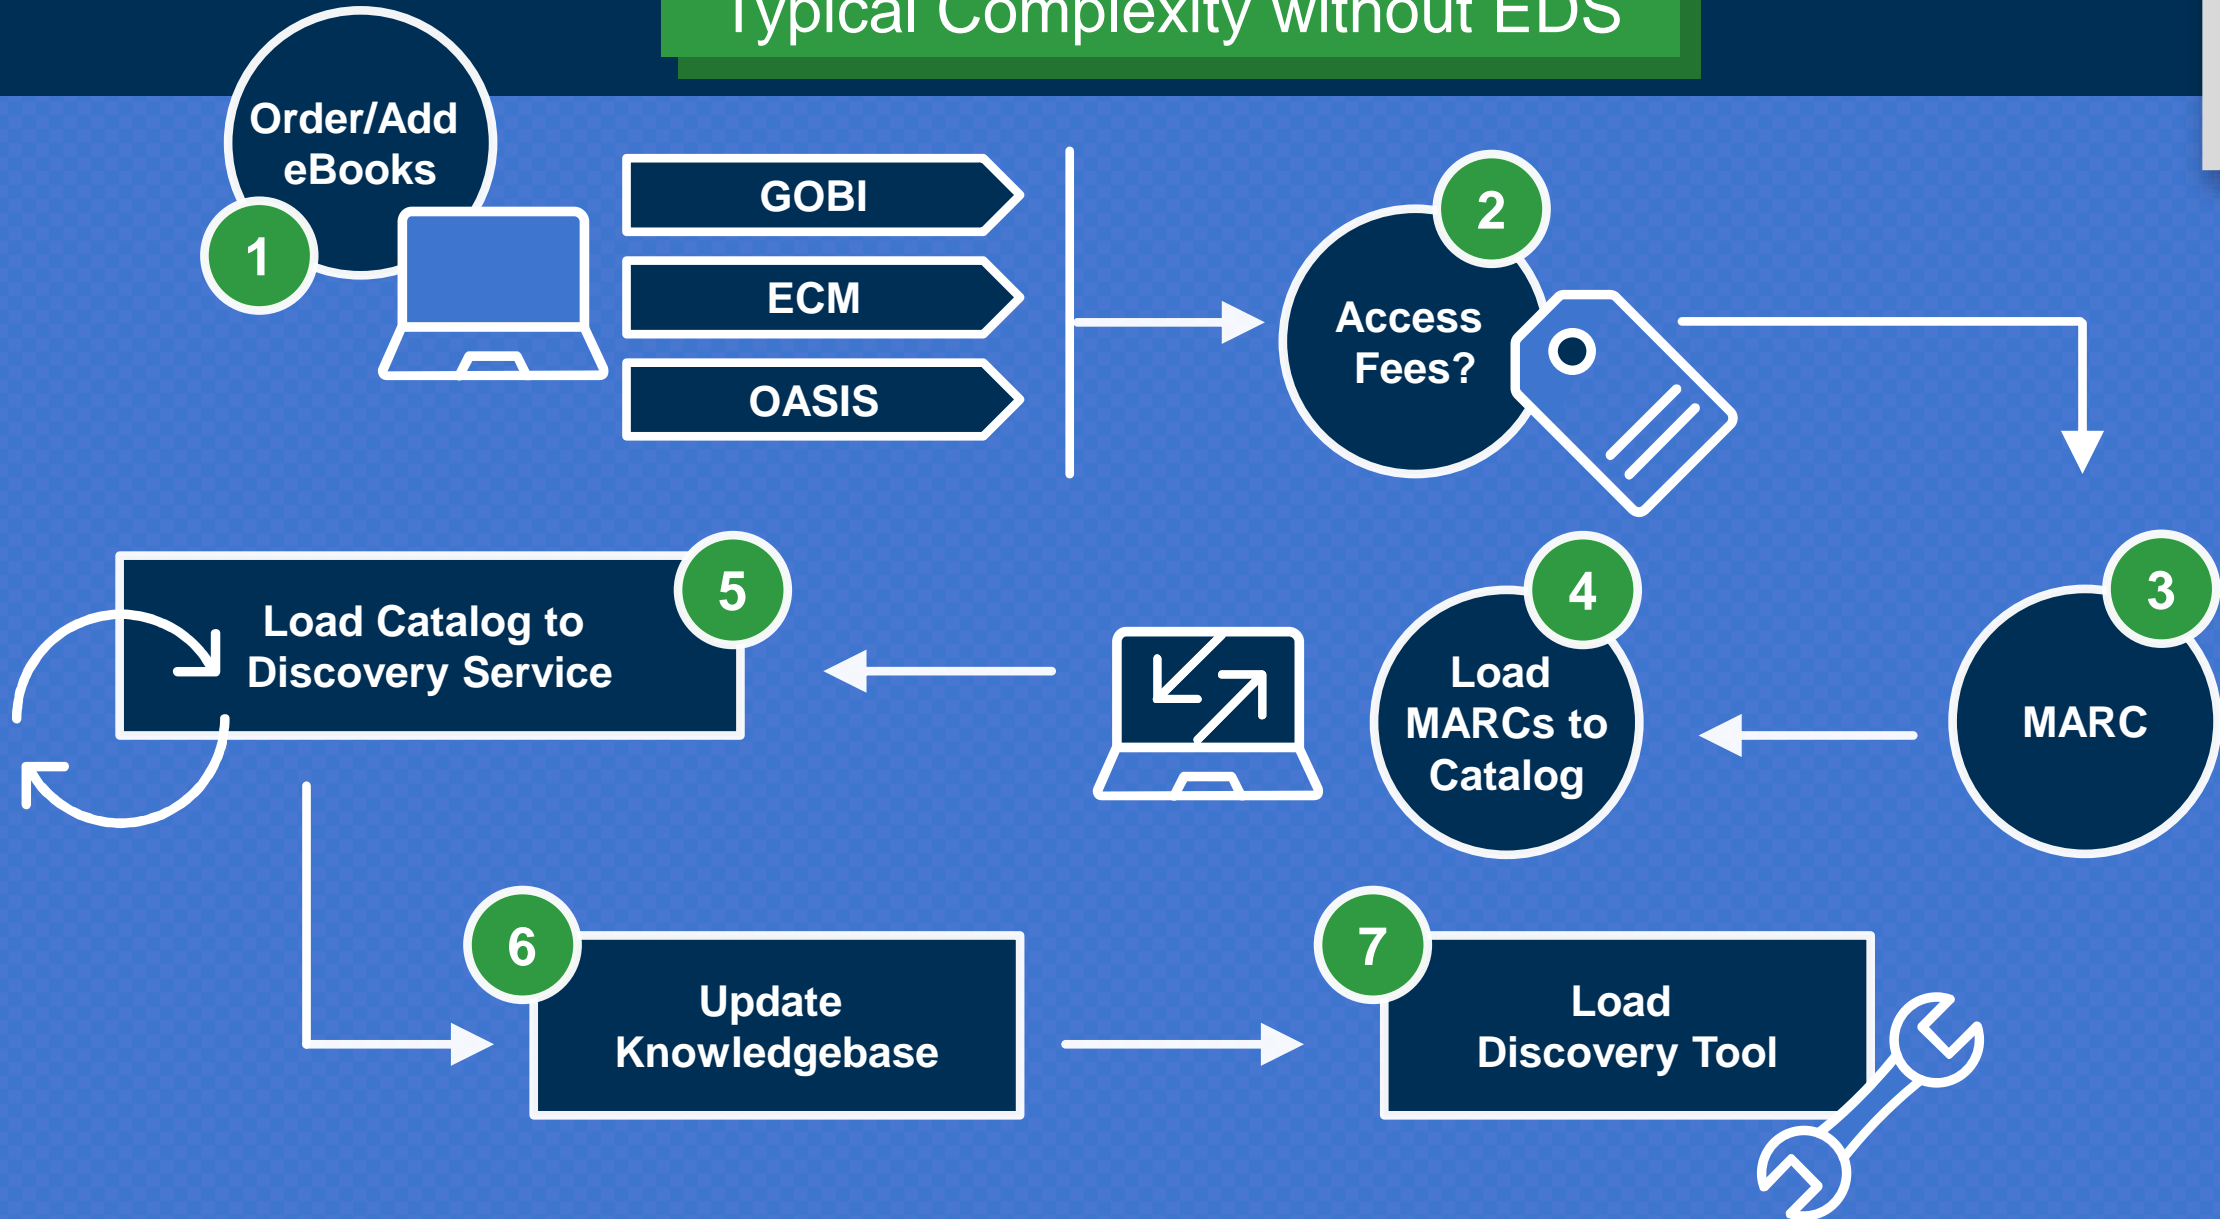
Typical Complexity without EDS

1
Order/Add eBooks

GOBI

ECM

OASIS

2
Access Fees?

3
MARC

4
Load MARCs to Catalog

5
Load Catalog to Discovery Service

6
Update Knowledgebase

7
Load Discovery Tool